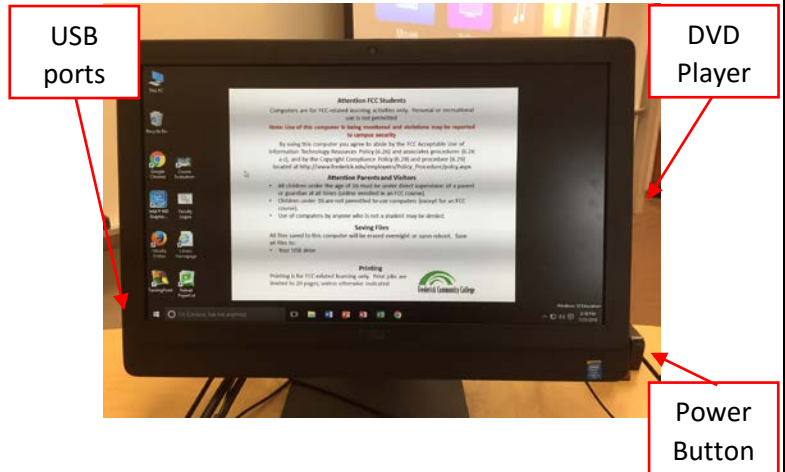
USB ports

DVD Player

Power Button

This PC

Recycle Bin

Google Chrome

Course Evaluation

Intel® HD Graphics

Faculty Logon

Mozilla Firefox

Library Homepage

TurningPoint

Refresh Papercut

Attention FCC Students

Computers are for FCC-related learning activities only. Personal or recreational use is not permitted.

Note: Use of this computer is being monitored and violations may be reported to campus security

By using this computer you agree to abide by the FCC Acceptable Use of Information Technology Resources Policy [6.26] and associates procedures [6.26 a-c], and by the Copyright Compliance Policy [6.29] and procedure [6.29] located at http://www.frederick.edu/employees/Policy_Procedure/policy.aspx

Attention Parents and Visitors

- All children under the age of 16 must be under direct supervision of a parent or guardian at all times (unless enrolled in an FCC course).
- Children under 16 are not permitted to use computers (except for an FCC course).
- Use of computers by anyone who is not a student may be denied.

Saving Files

All files saved to this computer will be erased overnight or upon reboot. Save all files to:

- Your USB drive

Printing

Printing is for FCC-related learning only. Print jobs are limited to 20 pages, unless otherwise indicated

Frederick Community College

I'm Cortana. Ask me anything.

Windows 10 Education

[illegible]